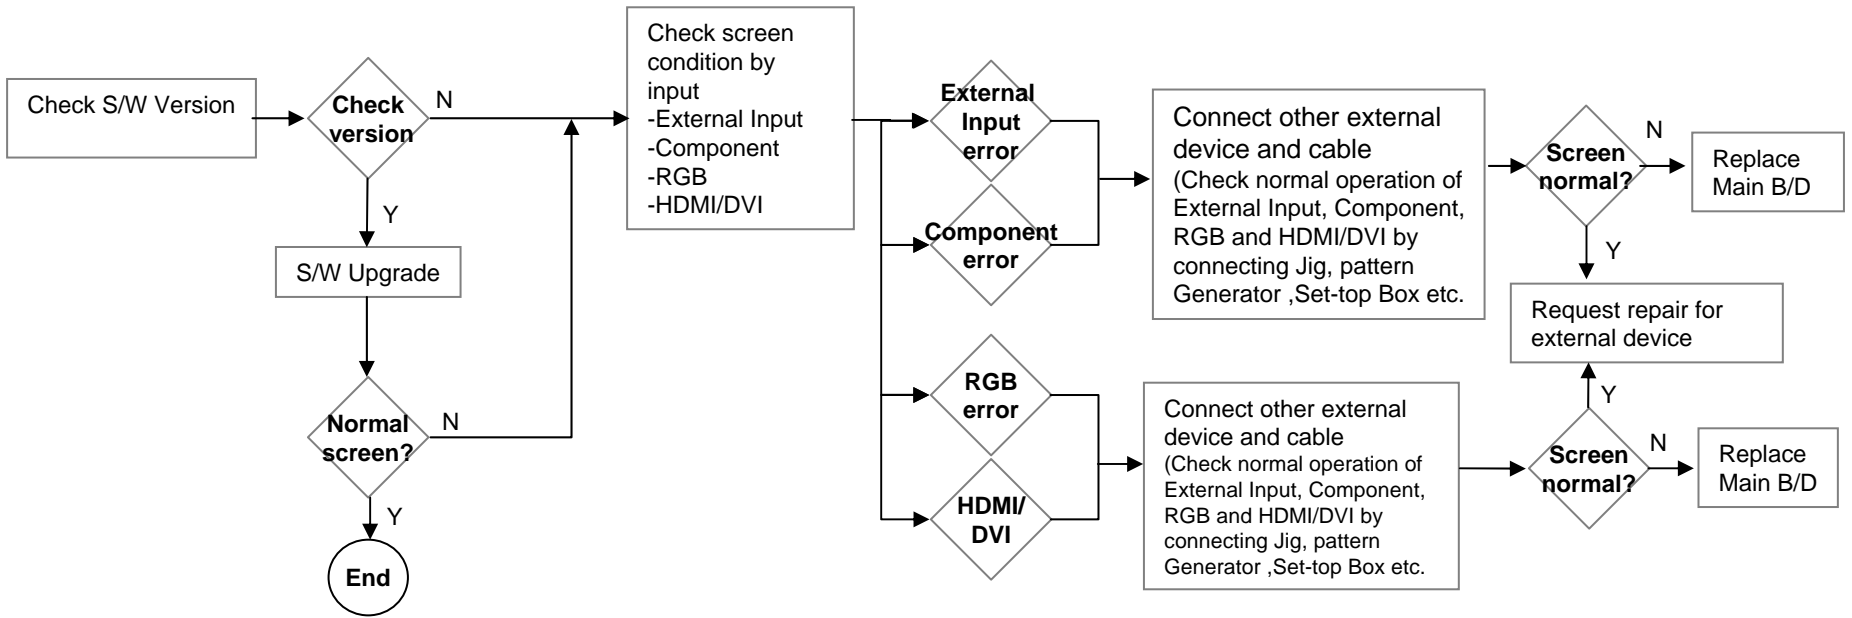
Check S/W Version

Check version

N

Y

S/W Upgrade

Normal screen?

N

Y

End

Check screen condition by input
-External Input
-Component
-RGB
-HDMI/DVI

External Input error

Component error

RGB error

HDMI/DVI

Connect other external device and cable
(Check normal operation of External Input, Component, RGB and HDMI/DVI by connecting Jig, pattern Generator ,Set-top Box etc.

Screen normal?

N

Replace Main B/D

Y

Request repair for external device

Y

Connect other external device and cable
(Check normal operation of External Input, Component, RGB and HDMI/DVI by connecting Jig, pattern Generator ,Set-top Box etc.

Screen normal?

N

Replace Main B/D